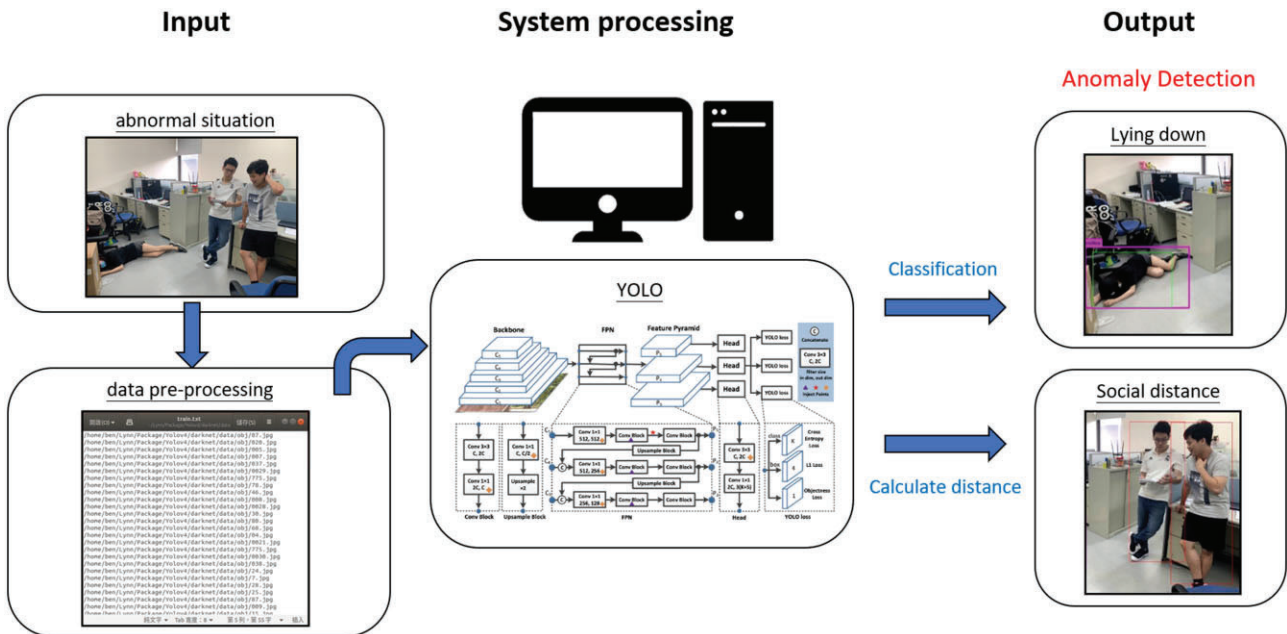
Input

System processing

Output

Anomaly Detection

abnormal situation

data pre-processing

train.txt

/home/ben/Lynn/Package/Yolov4/darknet/data/obj/87.jpg
/home/ben/Lynn/Package/Yolov4/darknet/data/obj/020.jpg
/home/ben/Lynn/Package/Yolov4/darknet/data/obj/005.jpg
/home/ben/Lynn/Package/Yolov4/darknet/data/obj/007.jpg
/home/ben/Lynn/Package/Yolov4/darknet/data/obj/037.jpg
/home/ben/Lynn/Package/Yolov4/darknet/data/obj/0039.jpg
/home/ben/Lynn/Package/Yolov4/darknet/data/obj/775.jpg
/home/ben/Lynn/Package/Yolov4/darknet/data/obj/78.jpg
/home/ben/Lynn/Package/Yolov4/darknet/data/obj/46.jpg
/home/ben/Lynn/Package/Yolov4/darknet/data/obj/008.jpg
/home/ben/Lynn/Package/Yolov4/darknet/data/obj/0020.jpg
/home/ben/Lynn/Package/Yolov4/darknet/data/obj/30.jpg
/home/ben/Lynn/Package/Yolov4/darknet/data/obj/88.jpg
/home/ben/Lynn/Package/Yolov4/darknet/data/obj/68.jpg
/home/ben/Lynn/Package/Yolov4/darknet/data/obj/04.jpg
/home/ben/Lynn/Package/Yolov4/darknet/data/obj/0021.jpg
/home/ben/Lynn/Package/Yolov4/darknet/data/obj/775.jpg
/home/ben/Lynn/Package/Yolov4/darknet/data/obj/0030.jpg
/home/ben/Lynn/Package/Yolov4/darknet/data/obj/038.jpg
/home/ben/Lynn/Package/Yolov4/darknet/data/obj/24.jpg
/home/ben/Lynn/Package/Yolov4/darknet/data/obj/7.jpg
/home/ben/Lynn/Package/Yolov4/darknet/data/obj/28.jpg
/home/ben/Lynn/Package/Yolov4/darknet/data/obj/25.jpg
/home/ben/Lynn/Package/Yolov4/darknet/data/obj/07.jpg
/home/ben/Lynn/Package/Yolov4/darknet/data/obj/009.jpg

YOLO

Backbone

FPN

Feature Pyramid

Head

Head

Head

YOLO loss

YOLO loss

YOLO loss

Concatenate

Conv 3×3 C, 2C

Conv 3×3 C, 2C

Conv 1×1 2C, C

Conv Block

Conv 1×1 C, C/2

Upsample ×2

Upsample Block

Conv 1×1 512, 512

Conv 1×1 512, 256

Conv 1×1 256, 128

Conv Block

Upsample Block

FPN

Conv 3×3 C, 2C

Conv 1×1 2C, 3(K+5)

Head

Cross Entropy Loss

L1 Loss

Objectness Loss

YOLO loss

Classification

Calculate distance

Lying down

Social distance